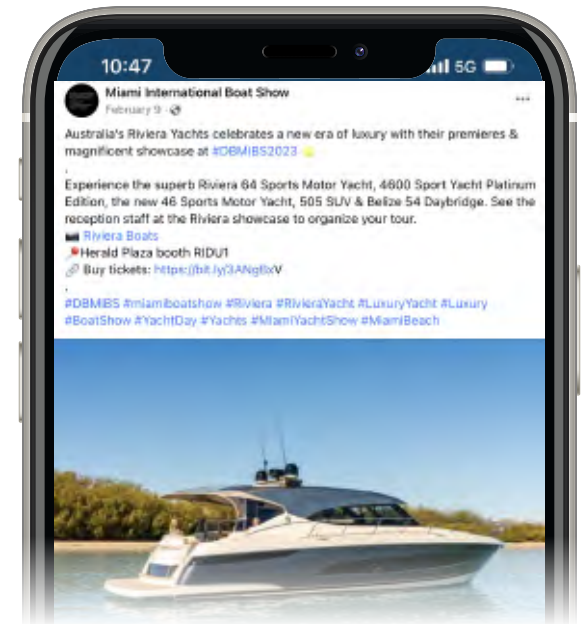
10:47

5G

Miami International Boat Show
February 9 ·

...

Australia's Riviera Yachts celebrates a new era of luxury with their premieres & magnificent showcase at #DBMIBS2023
.
Experience the superb Riviera 64 Sports Motor Yacht, 4600 Sport Yacht Platinum Edition, the new 46 Sports Motor Yacht, 505 SUV & Belize 54 Daybridge. See the reception staff at the Riviera showcase to organize your tour.
Riviera Boats
Herald Plaza booth RIDU1
Buy tickets: https://bit.ly/3ANg8xV
.
#DBMIBS #miamiboatshow #Riviera #RivieraYacht #LuxuryYacht #Luxury #BoatShow #YachtDay #Yachts #MiamiYachtShow #MiamiBeach